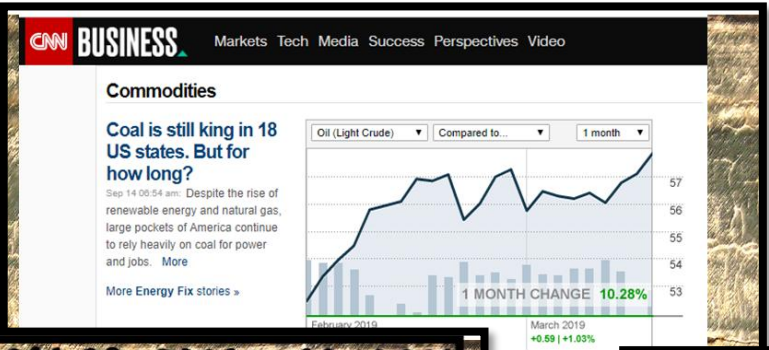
CNN BUSINESS

Markets Tech Media Success Perspectives Video

Commodities

Coal is still king in 18 US states. But for how long?

Sep 14 06:54 am: Despite the rise of renewable energy and natural gas, large pockets of America continue to rely heavily on coal for power and jobs. More

More Energy Fix stories »

Oil (Light Crude) ▼ Compared to... ▼ 1 month ▼

57
56
55
54
53

1 MONTH CHANGE 10.28%

February 2019

March 2019
+0.59 | +1.03%